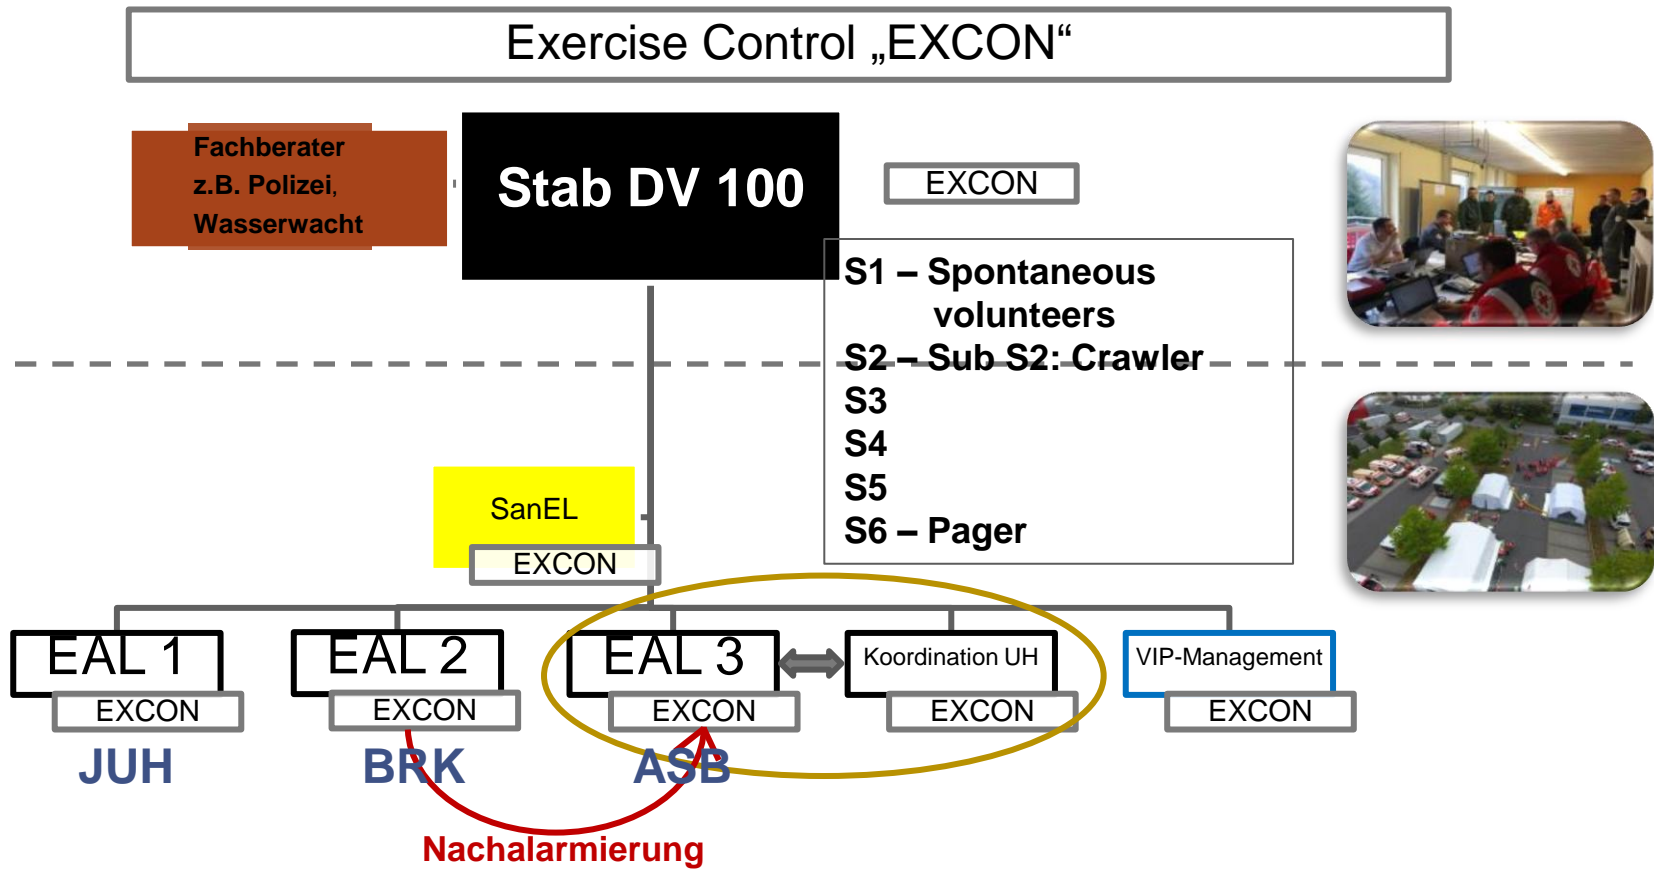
Exercise Control „EXCON“

Fachberater z.B. Polizei, Wasserwacht

Stab DV 100

EXCON

S1 – Spontaneous volunteers
S2 – Sub S2: Crawler
S3
S4
S5
S6 – Pager

SanEL
EXCON

EAL 1
EXCON
JUH

EAL 2
EXCON
BRK

EAL 3
EXCON
ASB

Koordination UH
EXCON

VIP-Management
EXCON

Nachalarmierung